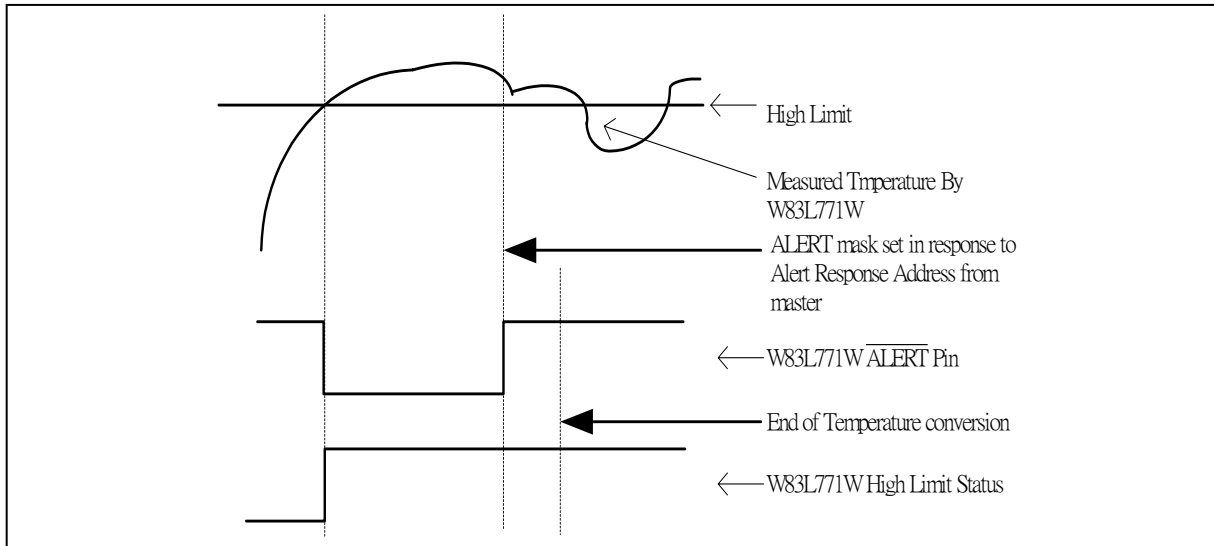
High Limit

Measured Trnperature By W83L771W

ALERT mask set in response to Alert Response Address from master

W83L771W $\overline{\text{ALERT}}$ Pin

End of Temperature conversion

W83L771W High Limit Status